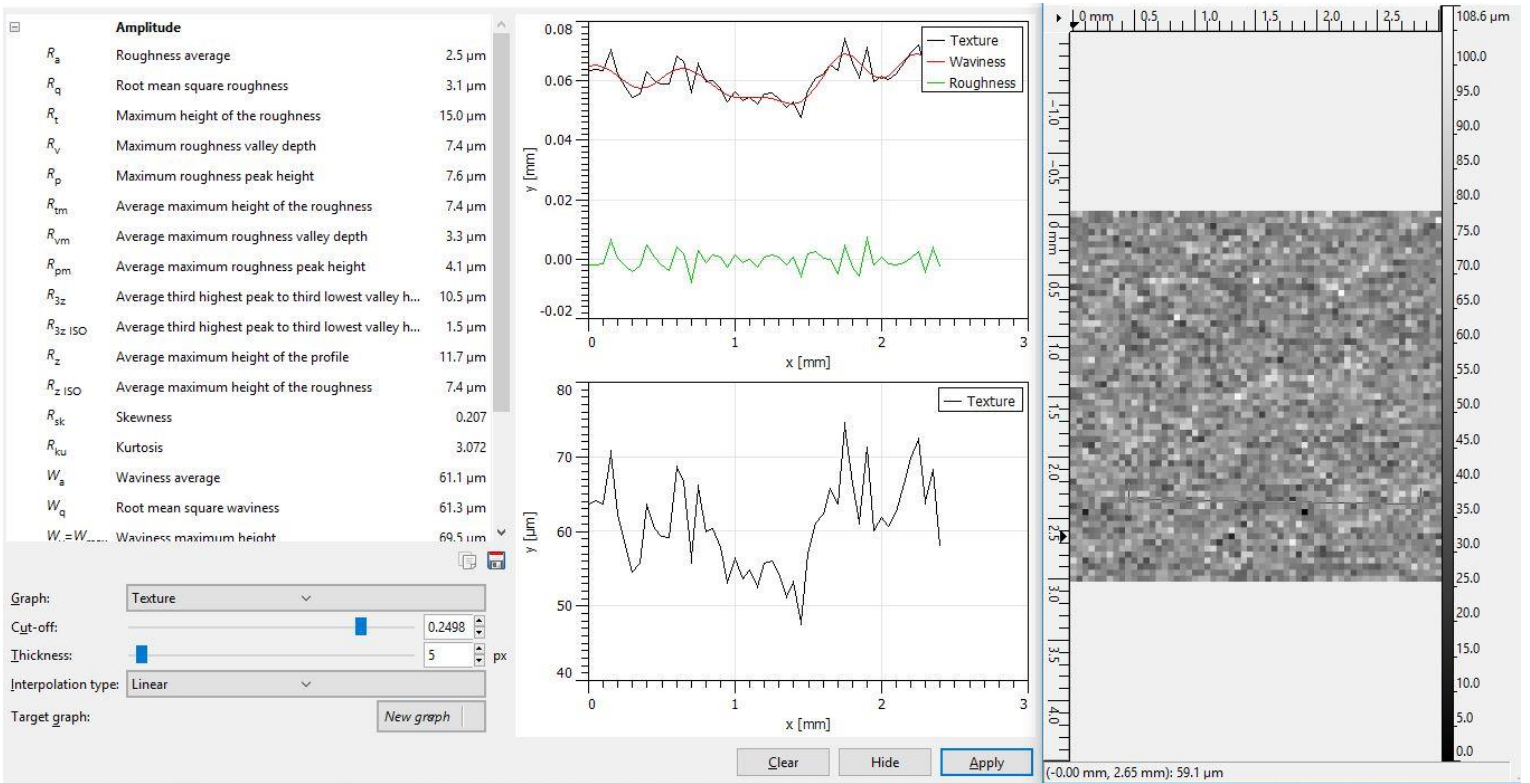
Amplitude

| | | |
|---|---|---|
| $R_a$ | Roughness average | 2.5 µm |
| $R_q$ | Root mean square roughness | 3.1 µm |
| $R_t$ | Maximum height of the roughness | 15.0 µm |
| $R_v$ | Maximum roughness valley depth | 7.4 µm |
| $R_p$ | Maximum roughness peak height | 7.6 µm |
| $R_{tm}$ | Average maximum height of the roughness | 7.4 µm |
| $R_{vm}$ | Average maximum roughness valley depth | 3.3 µm |
| $R_{pm}$ | Average maximum roughness peak height | 4.1 µm |
| $R_{3z}$ | Average third highest peak to third lowest valley h... | 10.5 µm |
| $R_{3z\ ISO}$ | Average third highest peak to third lowest valley h... | 1.5 µm |
| $R_z$ | Average maximum height of the profile | 11.7 µm |
| $R_{z\ ISO}$ | Average maximum height of the roughness | 7.4 µm |
| $R_{sk}$ | Skewness | 0.207 |
| $R_{ku}$ | Kurtosis | 3.072 |
| $W_a$ | Waviness average | 61.1 µm |
| $W_q$ | Root mean square waviness | 61.3 µm |
| $W_y=W_{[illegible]}$ | Waviness maximum height | 69.5 µm |

Graph: Texture
Cut-off: 0.2498
Thickness: 5 px
Interpolation type: Linear
Target graph: New graph

Texture
Waviness
Roughness
0.08 0.06 0.04 0.02 0.00 -0.02
y [mm]
0 1 2 3
x [mm]

Texture
80 70 60 50 40
y [µm]
0 1 2 3
x [mm]

Clear Hide Apply

0 mm 0.5 1.0 1.5 2.0 2.5
-1.0 -0.5 0 mm 0.5 1.0 1.5 2.0 2.5 3.0 3.5 4.0
108.6 µm 100.0 95.0 90.0 85.0 80.0 75.0 70.0 65.0 60.0 55.0 50.0 45.0 40.0 35.0 30.0 25.0 20.0 15.0 10.0 5.0 0.0
(-0.00 mm, 2.65 mm): 59.1 µm